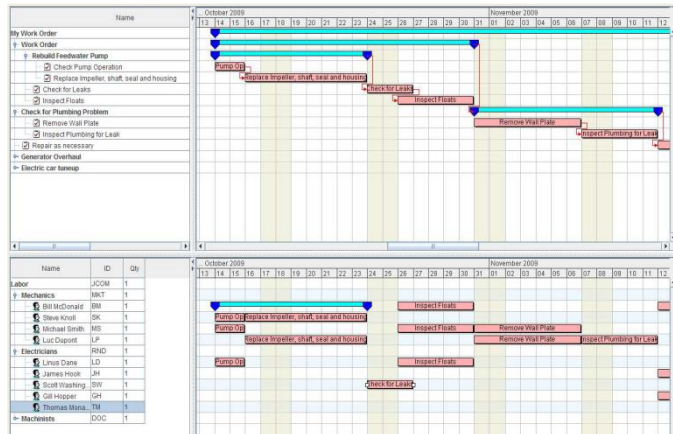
Name

My Work Order
Work Order
Rebuild Feedwater Pump
Check Pump Operation
Replace Impeller, shaft, seal and housing
Check for Leaks
Inspect Floats
Check for Plumbing Problem
Remove Wall Plate
Inspect Plumbing for Leak
Repair as necessary
Generator Overhaul
Electric car tuneup

October 2009
13 14 15 16 17 18 19 20 21 22 23 24 25 26 27 28 29 30 31
November 2009
01 02 03 04 05 06 07 08 09 10 11 12

Pump Op
Replace Impeller, shaft, seal and housing
Check for Leaks
Inspect Floats
Remove Wall Plate
Inspect Plumbing for Leak

| Name | ID | Qty |
|---|---|---|
| Labor | JCOM | 1 |
| Mechanics | MKT | 1 |
| Bill McDonald | BM | 1 |
| Steve Knoll | SK | 1 |
| Michael Smith | MS | 1 |
| Luc Dupont | LP | 1 |
| Electricians | RND | 1 |
| Linus Dane | LD | 1 |
| James Hook | JH | 1 |
| Scott Washing... | SW | 1 |
| Gill Hopper | GH | 1 |
| Thomas Mona... | TM | 1 |
| Machinists | DOC | 1 |

October 2009
13 14 15 16 17 18 19 20 21 22 23 24 25 26 27 28 29 30 31
November 2009
01 02 03 04 05 06 07 08 09 10 11 12

Inspect Floats
Pump Op
Replace Impeller, shaft, seal and housing
Pump Op
Inspect Floats
Remove Wall Plate
Replace Impeller, shaft, seal and housing
Remove Wall Plate
Inspect Plumbing for Leak
Pump Op
Inspect Floats
Check for Leaks